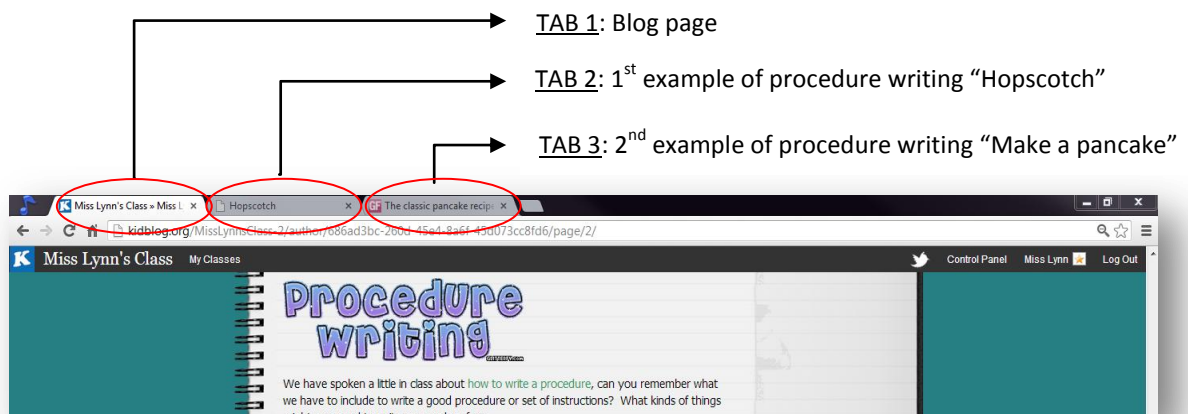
TAB 1: Blog page

TAB 2: $1^{st}$ example of procedure writing “Hopscotch”

TAB 3: $2^{nd}$ example of procedure writing “Make a pancake”

Miss Lynn's Class » Miss L ×

Hopscotch ×

The classic pancake recipe ×

kidblog.org/MissLynnsClass-2/author/686ad3bc-260d-45e4-8a6f-45d073cc8fd6/page/2/

Miss Lynn's Class My Classes

Control Panel Miss Lynn Log Out

Procedure Writing

We have spoken a little in class about how to write a procedure, can you remember what we have to include to write a good procedure or set of instructions? What kinds of things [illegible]